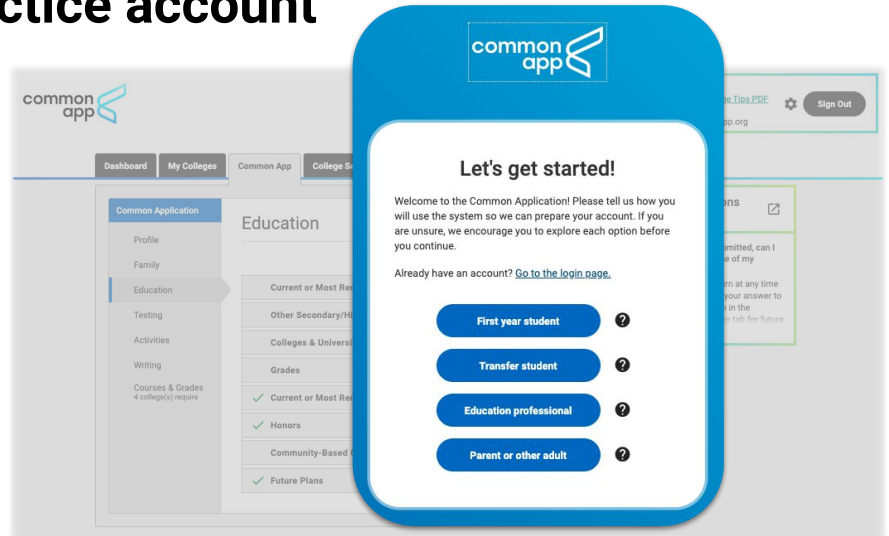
ctice account

common app

common app

e Tips PDF

Sign Out

pp.org

Dashboard

My Colleges

Common App

College Se

Common Application

Profile

Family

Education

Testing

Activities

Writing

Courses & Grades
4 college(s) require

Education

Current or Most Re

Other Secondary/Hi

Colleges & Universi

Grades

Current or Most Re

Honors

Community-Based C

Future Plans

ons

mitted, can I
e of my

rn at any time
your answer to
n in the
n tab for future

Let's get started!

Welcome to the Common Application! Please tell us how you will use the system so we can prepare your account. If you are unsure, we encourage you to explore each option before you continue.

Already have an account? Go to the login page.

First year student

Transfer student

Education professional

Parent or other adult